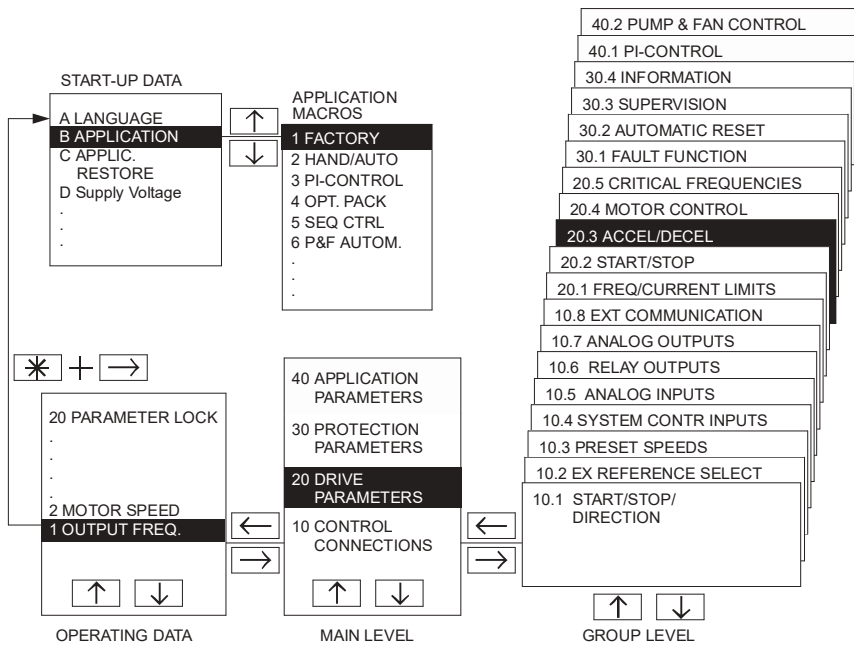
START-UP DATA

A LANGUAGE
B APPLICATION
C APPLIC. RESTORE
D Supply Voltage
.
.
.

$\uparrow$
$\downarrow$

APPLICATION MACROS

1 FACTORY
2 HAND/AUTO
3 PI-CONTROL
4 OPT. PACK
5 SEQ CTRL
6 P&F AUTOM.
.
.
.

40.2 PUMP & FAN CONTROL
40.1 PI-CONTROL
30.4 INFORMATION
30.3 SUPERVISION
30.2 AUTOMATIC RESET
30.1 FAULT FUNCTION
20.5 CRITICAL FREQUENCIES
20.4 MOTOR CONTROL
20.3 ACCEL/DECEL
20.2 START/STOP
20.1 FREQ/CURRENT LIMITS
10.8 EXT COMMUNICATION
10.7 ANALOG OUTPUTS
10.6 RELAY OUTPUTS
10.5 ANALOG INPUTS
10.4 SYSTEM CONTR INPUTS
10.3 PRESET SPEEDS
10.2 EX REFERENCE SELECT
10.1 START/STOP/ DIRECTION

$\ast$ + $\rightarrow$

20 PARAMETER LOCK
.
.
.
.
2 MOTOR SPEED
1 OUTPUT FREQ.

$\uparrow$ $\downarrow$

$\leftarrow$
$\rightarrow$

40 APPLICATION PARAMETERS
30 PROTECTION PARAMETERS
20 DRIVE PARAMETERS
10 CONTROL CONNECTIONS

$\uparrow$ $\downarrow$

$\leftarrow$
$\rightarrow$

$\uparrow$ $\downarrow$

OPERATING DATA
MAIN LEVEL
GROUP LEVEL